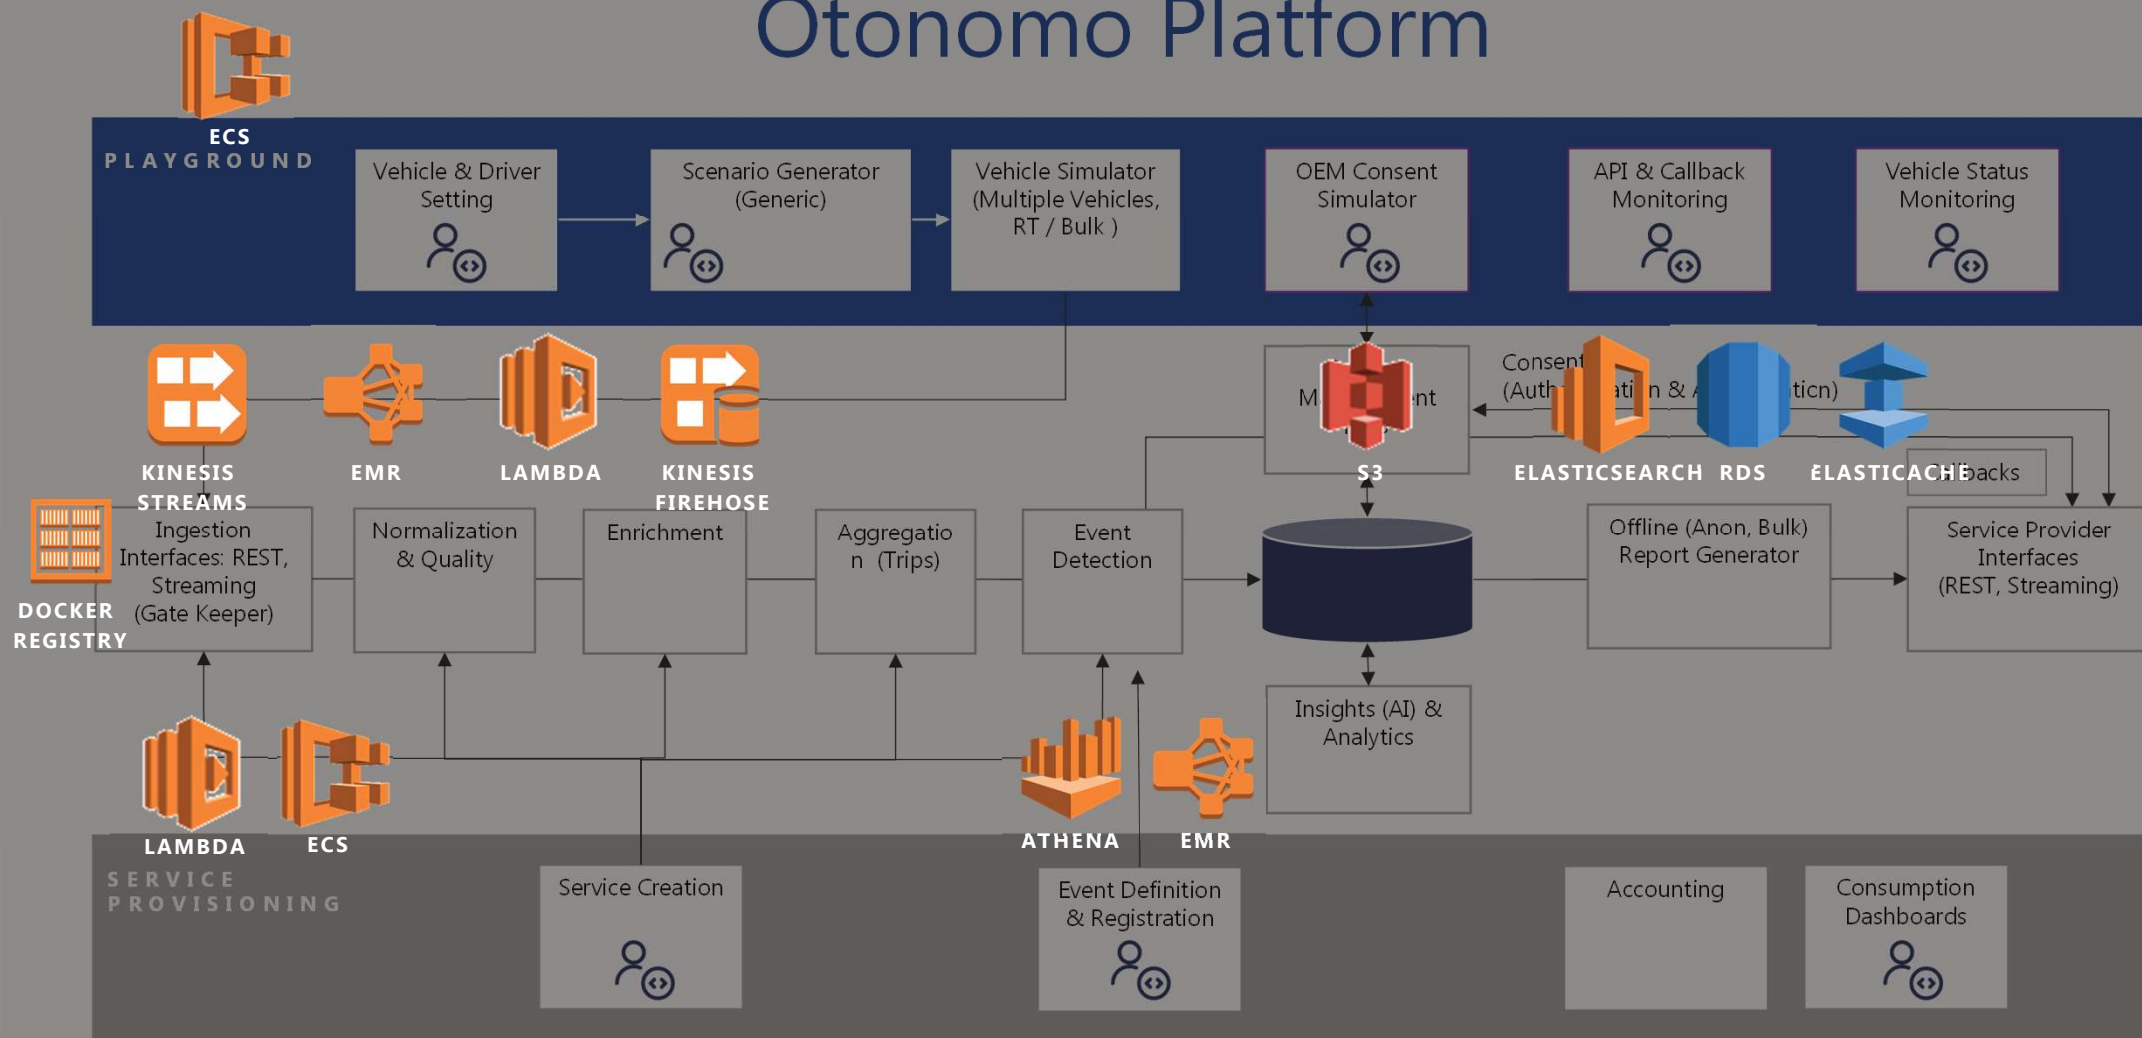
Otonomo Platform

ECS

PLAYGROUND

Vehicle & Driver Setting

Scenario Generator (Generic)

Vehicle Simulator (Multiple Vehicles, RT / Bulk )

OEM Consent Simulator

API & Callback Monitoring

Vehicle Status Monitoring

KINESIS STREAMS

EMR

LAMBDA

KINESIS FIREHOSE

M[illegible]nt

S3

Consent (Auth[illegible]ati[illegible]n & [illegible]ticn)

ELASTICSEARCH

RDS

ELASTICACHE

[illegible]backs

DOCKER REGISTRY

Ingestion Interfaces: REST, Streaming (Gate Keeper)

Normalization & Quality

Enrichment

Aggregation (Trips)

Event Detection

Offline (Anon, Bulk) Report Generator

Service Provider Interfaces (REST, Streaming)

Insights (AI) & Analytics

LAMBDA

ECS

ATHENA

EMR

SERVICE PROVISIONING

Service Creation

Event Definition & Registration

Accounting

Consumption Dashboards